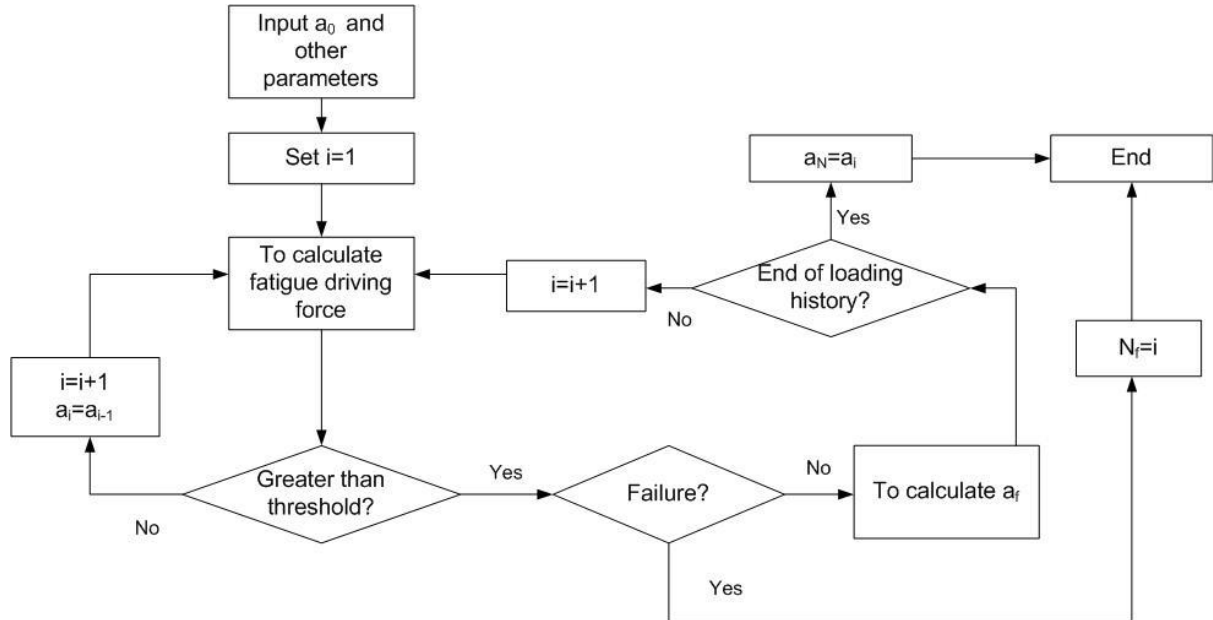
Input $a_0$ and other parameters

Set i=1

$a_N=a_i$

End

Yes

To calculate fatigue driving force

i=i+1

End of loading history?

No

$N_f=i$

i=i+1
$a_i=a_{i-1}$

Greater than threshold?

Yes

Failure?

No

To calculate $a_f$

No

Yes